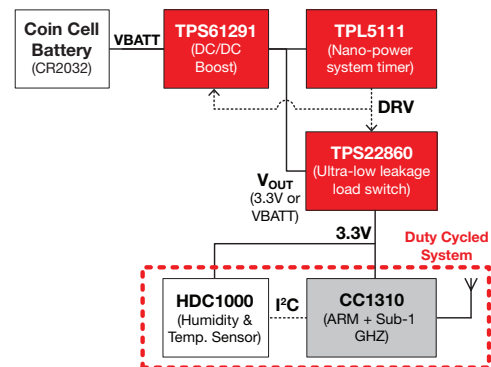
Coin Cell Battery (CR2032)

VBATT

TPS61291 (DC/DC Boost)

TPL5111 (Nano-power system timer)

DRV

TPS22860 (Ultra-low leakage load switch)

$V_{OUT}$ (3.3V or VBATT)

3.3V

Duty Cycled System

HDC1000 (Humidity & Temp. Sensor)

$I^2C$

CC1310 (ARM + Sub-1 GHZ)